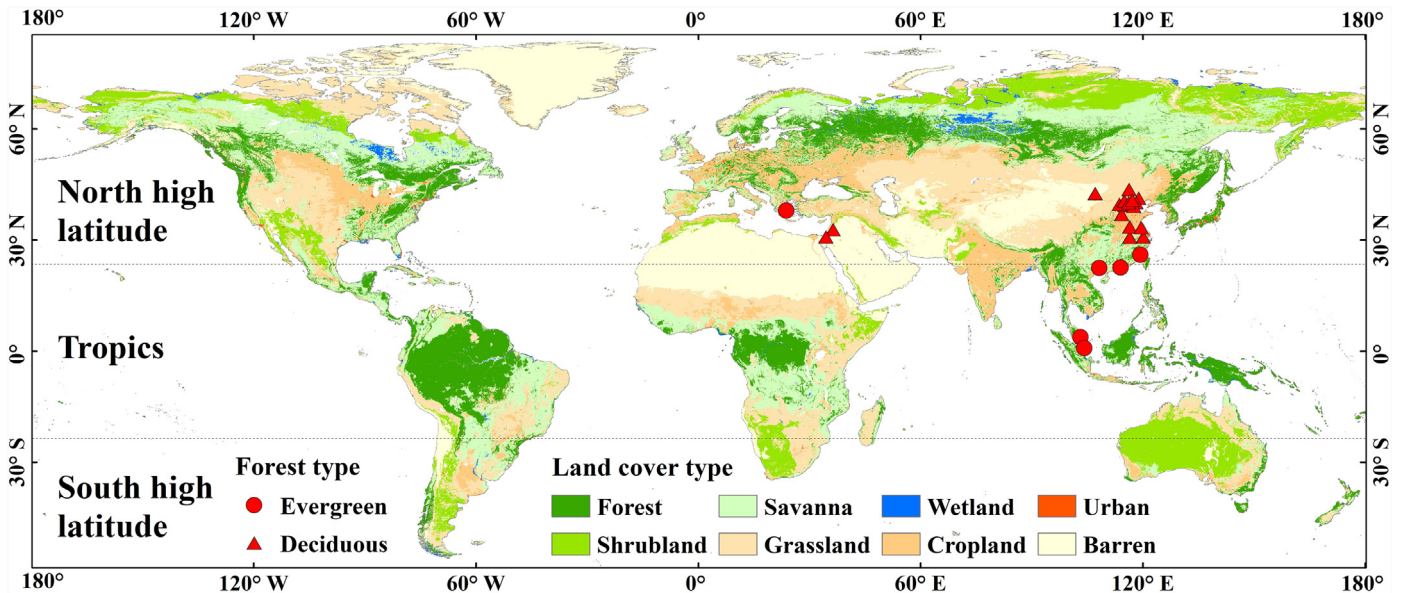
180° 120° W 60° W 0° 60° E 120° E 180°

60° N

30° N

0°

30° S

North high latitude

Tropics

South high latitude

Forest type
Evergreen
Deciduous

Land cover type
Forest
Savanna
Wetland
Urban
Shrubland
Grassland
Cropland
Barren

60° N

30° N

0°

30° S

180° 120° W 60° W 0° 60° E 120° E 180°